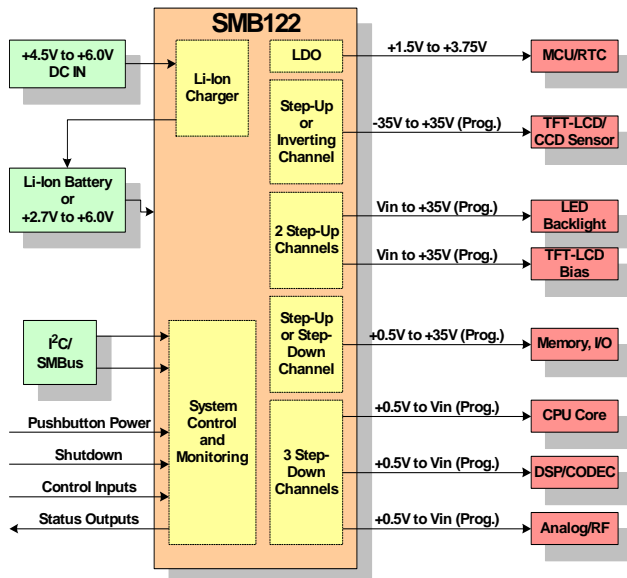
SMB122

+4.5V to +6.0V DC IN

Li-Ion Charger

LDO

+1.5V to +3.75V

MCU/RTC

Step-Up or Inverting Channel

-35V to +35V (Prog.)

TFT-LCD/ CCD Sensor

Li-Ion Battery or +2.7V to +6.0V

2 Step-Up Channels

Vin to +35V (Prog.)

LED Backlight

Vin to +35V (Prog.)

TFT-LCD Bias

$I^2C$/ SMBus

Step-Up or Step-Down Channel

+0.5V to +35V (Prog.)

Memory, I/O

System Control and Monitoring

Pushbutton Power

Shutdown

Control Inputs

Status Outputs

3 Step-Down Channels

+0.5V to Vin (Prog.)

CPU Core

+0.5V to Vin (Prog.)

DSP/CODEC

+0.5V to Vin (Prog.)

Analog/RF